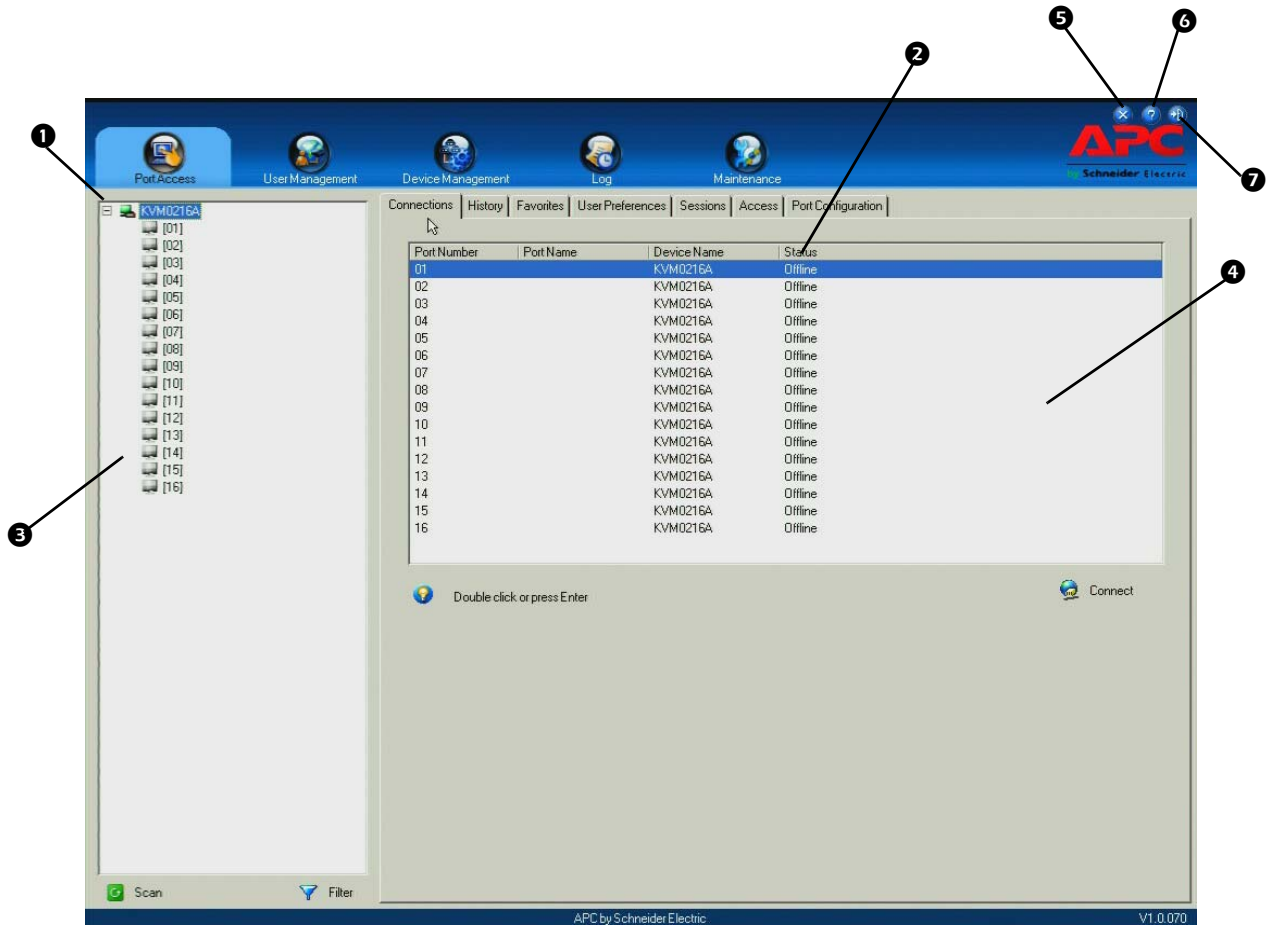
5
6
2
1

Port Access
User Management
Device Management
Log
Maintenance

APC
by Schneider Electric

7

KVM0216A
[01]
[02]
[03]
[04]
[05]
[06]
[07]
[08]
[09]
[10]
[11]
[12]
[13]
[14]
[15]
[16]

3

Connections | History | Favorites | User Preferences | Sessions | Access | Port Configuration

4

| Port Number | Port Name | Device Name | Status |
|---|---|---|---|
| 01 | | KVM0216A | Offline |
| 02 | | KVM0216A | Offline |
| 03 | | KVM0216A | Offline |
| 04 | | KVM0216A | Offline |
| 05 | | KVM0216A | Offline |
| 06 | | KVM0216A | Offline |
| 07 | | KVM0216A | Offline |
| 08 | | KVM0216A | Offline |
| 09 | | KVM0216A | Offline |
| 10 | | KVM0216A | Offline |
| 11 | | KVM0216A | Offline |
| 12 | | KVM0216A | Offline |
| 13 | | KVM0216A | Offline |
| 14 | | KVM0216A | Offline |
| 15 | | KVM0216A | Offline |
| 16 | | KVM0216A | Offline |

Double click or press Enter

Connect

Scan
Filter

APC by Schneider Electric
V1.0.070